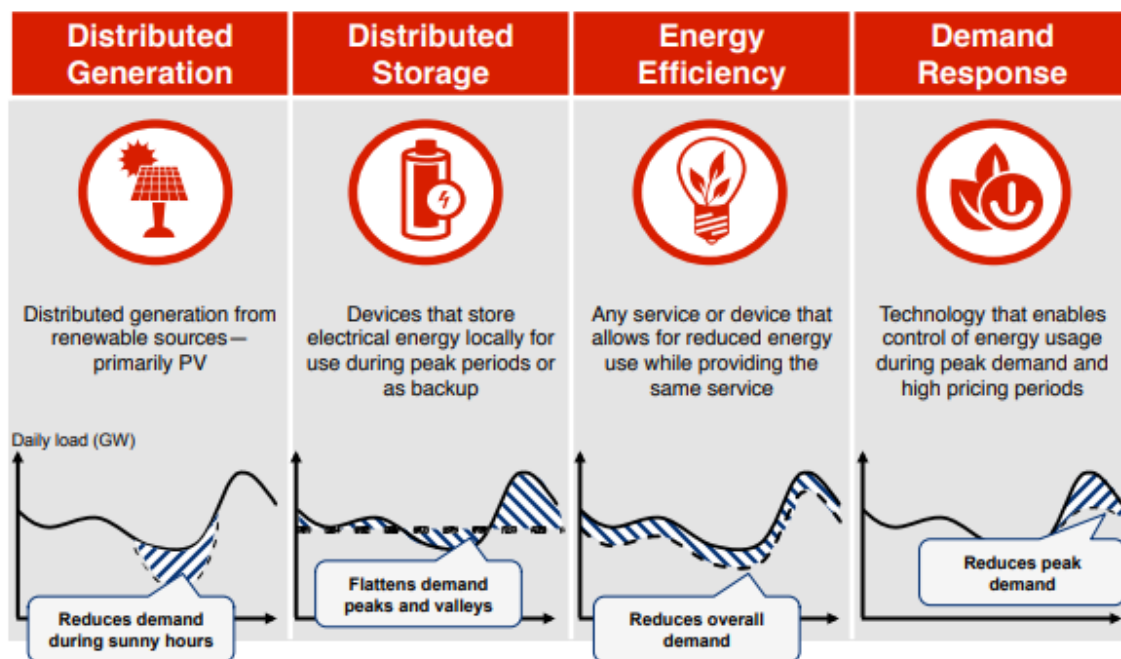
Distributed Generation

Distributed generation from renewable sources—primarily PV

Daily load (GW)

Reduces demand during sunny hours

Distributed Storage

Devices that store electrical energy locally for use during peak periods or as backup

Flattens demand peaks and valleys

Energy Efficiency

Any service or device that allows for reduced energy use while providing the same service

Reduces overall demand

Demand Response

Technology that enables control of energy usage during peak demand and high pricing periods

Reduces peak demand